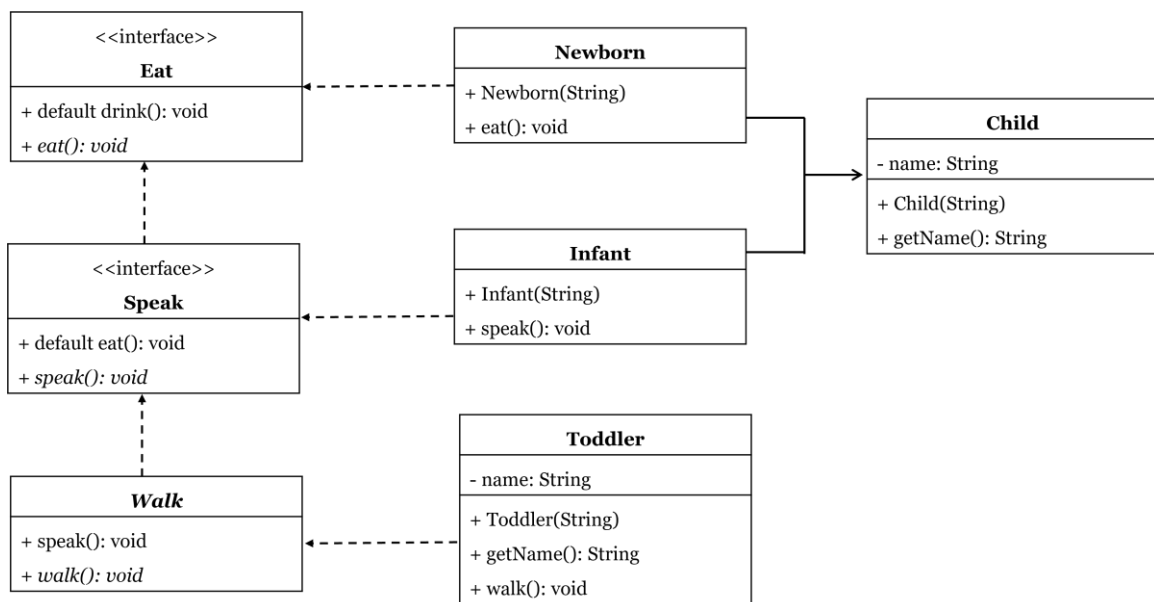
<<interface>>
Eat

+ default drink(): void
+ eat(): void

Newborn

+ Newborn(String)
+ eat(): void

Child

- name: String
+ Child(String)
+ getName(): String

<<interface>>
Speak

+ default eat(): void
+ speak(): void

Infant

+ Infant(String)
+ speak(): void

Walk

+ speak(): void
+ walk(): void

Toddler

- name: String
+ Toddler(String)
+ getName(): String
+ walk(): void